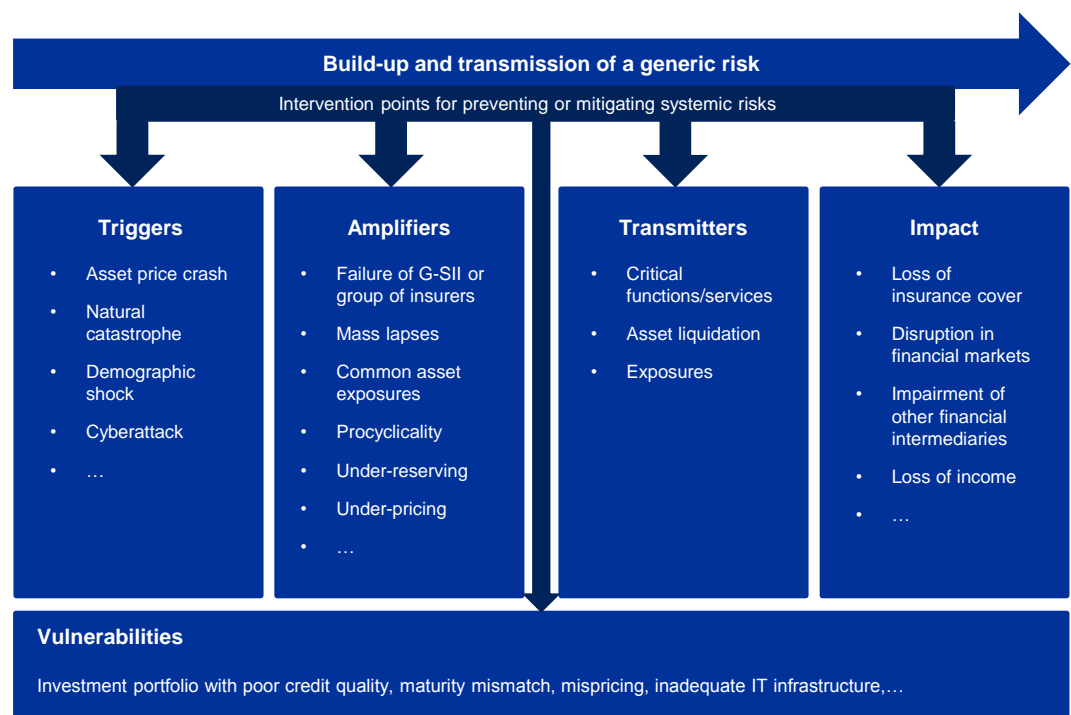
Build-up and transmission of a generic risk

Intervention points for preventing or mitigating systemic risks

Triggers

- Asset price crash
- Natural catastrophe
- Demographic shock
- Cyberattack
- …

Amplifiers

- Failure of G-SII or group of insurers
- Mass lapses
- Common asset exposures
- Procyclicality
- Under-reserving
- Under-pricing
- …

Transmitters

- Critical functions/services
- Asset liquidation
- Exposures

Impact

- Loss of insurance cover
- Disruption in financial markets
- Impairment of other financial intermediaries
- Loss of income
- …

Vulnerabilities

Investment portfolio with poor credit quality, maturity mismatch, mispricing, inadequate IT infrastructure,…